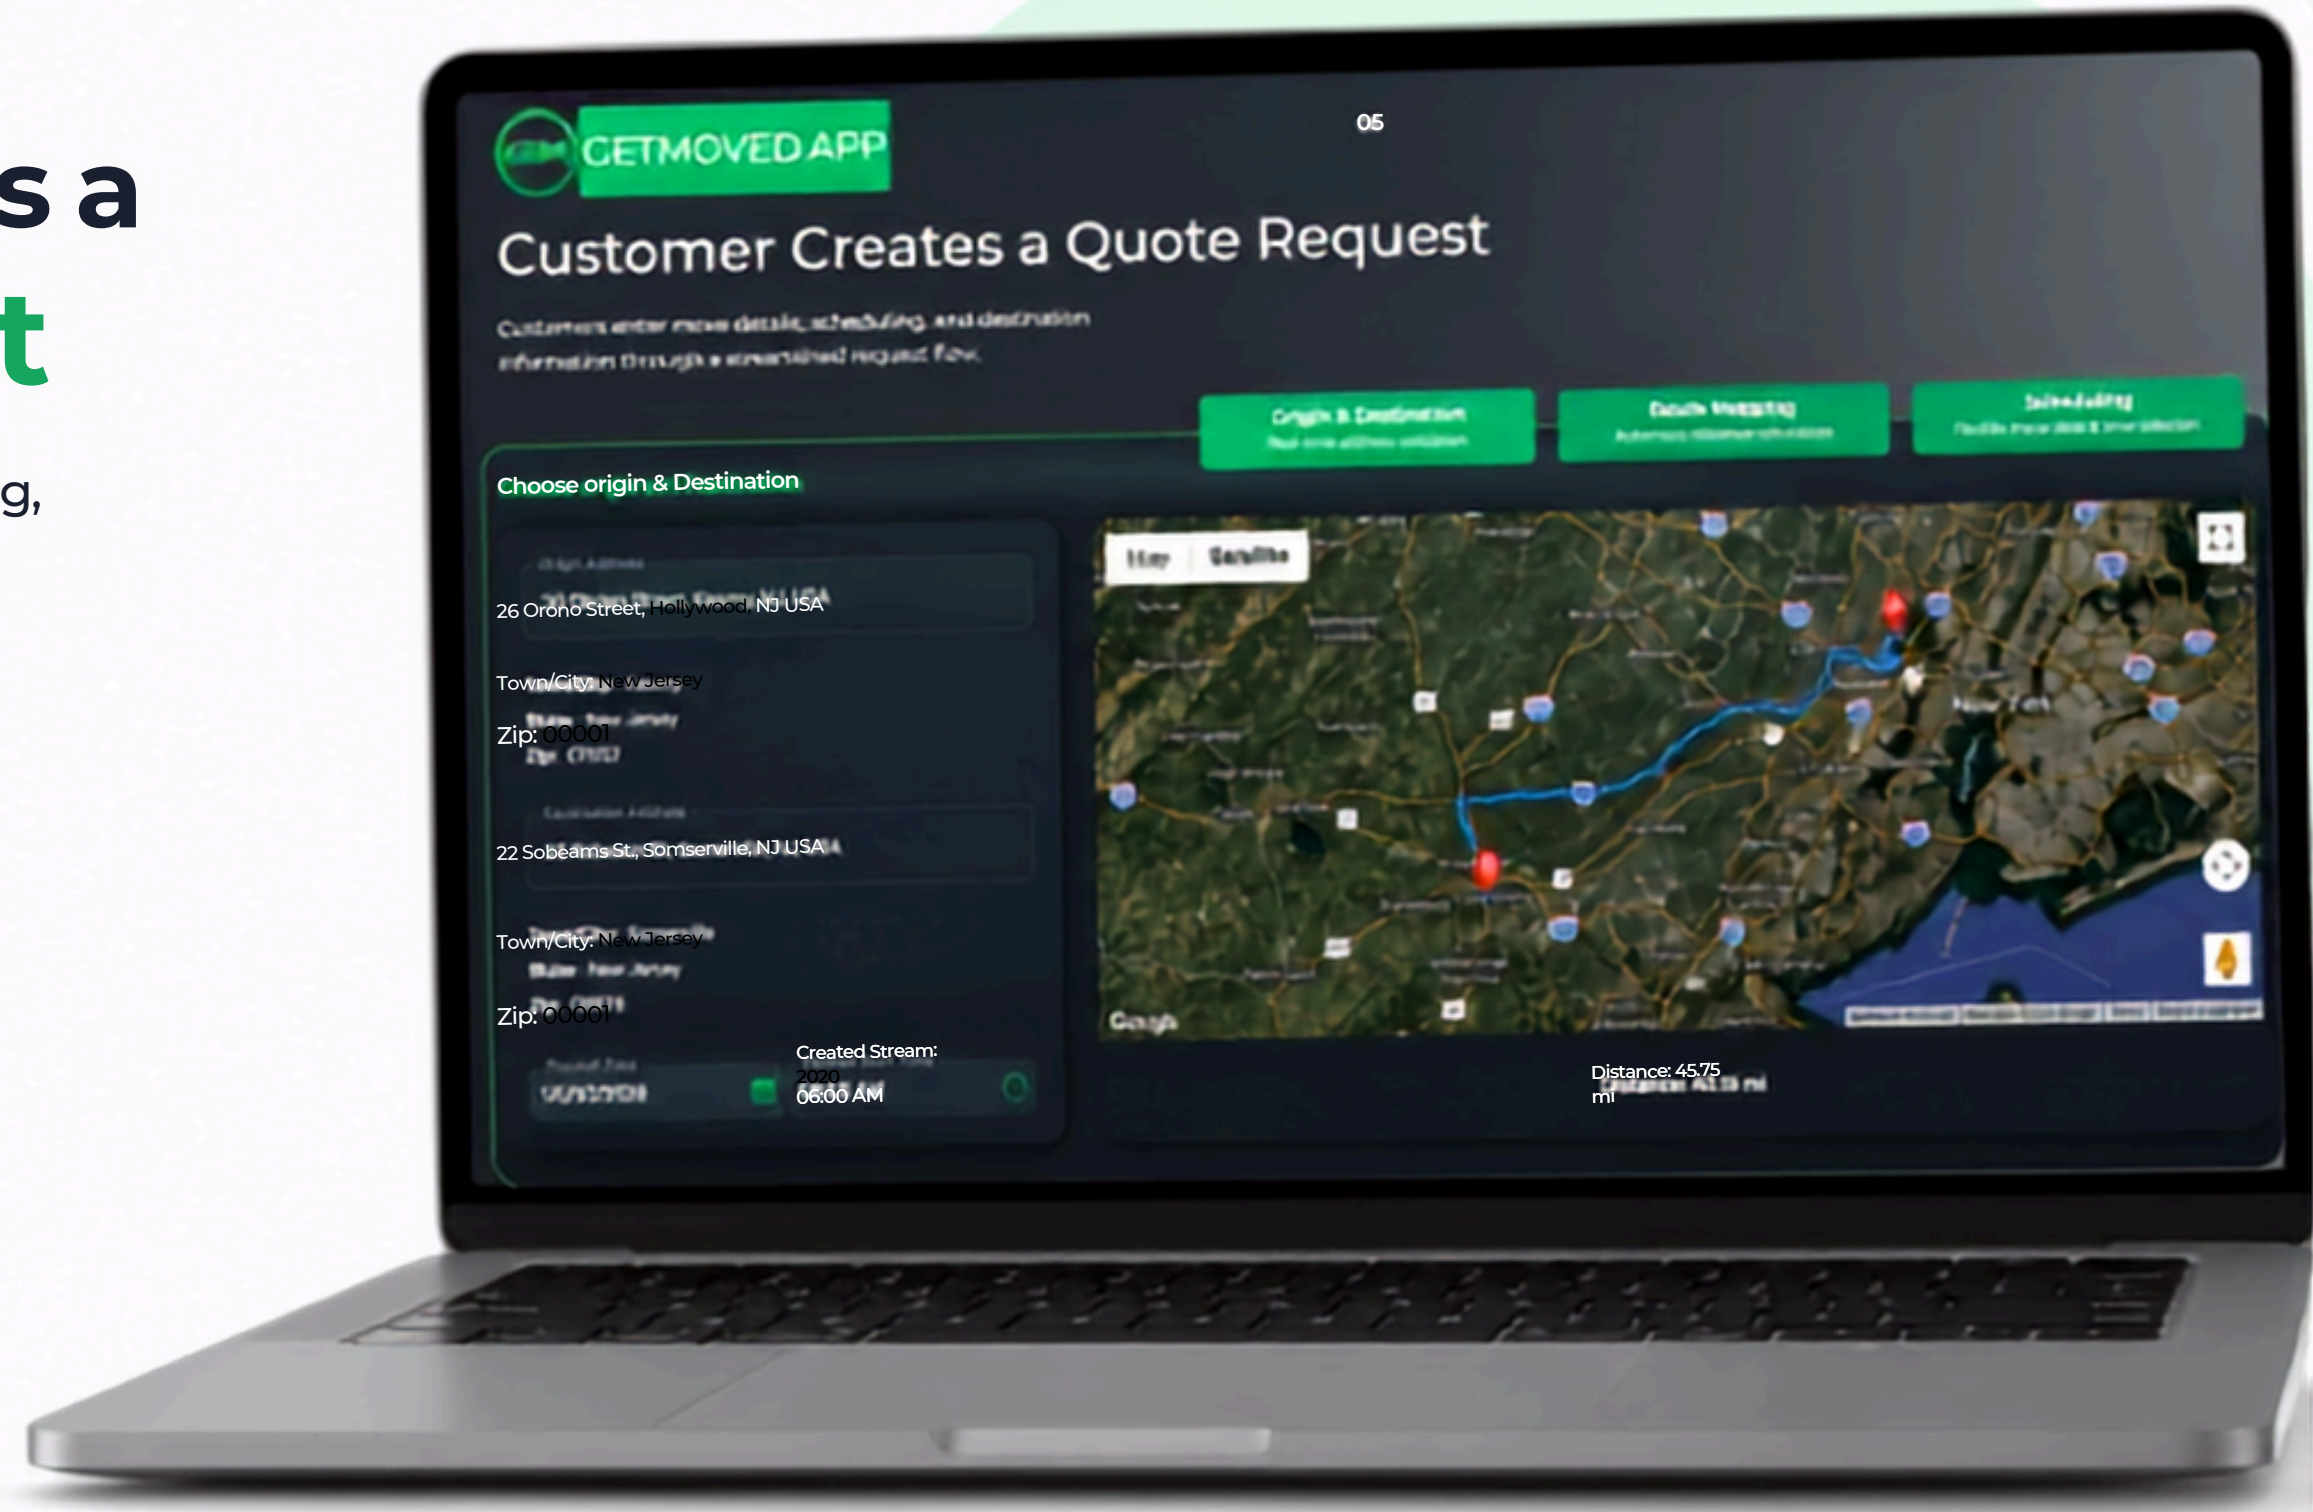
s a
t
g,

GETMOVED APP

05

Customer Creates a Quote Request

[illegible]

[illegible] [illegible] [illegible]

Choose origin & Destination

26 Orono Street, Hollywood, NJ USA

Town/City: New Jersey

Zip: 00001

22 Sobeams St., Somserville, NJ USA

Town/City: New Jersey

Zip: 00001

Created Stream: 2020 06:00 AM

Map Satellite

Google

Distance: 45.75 mi